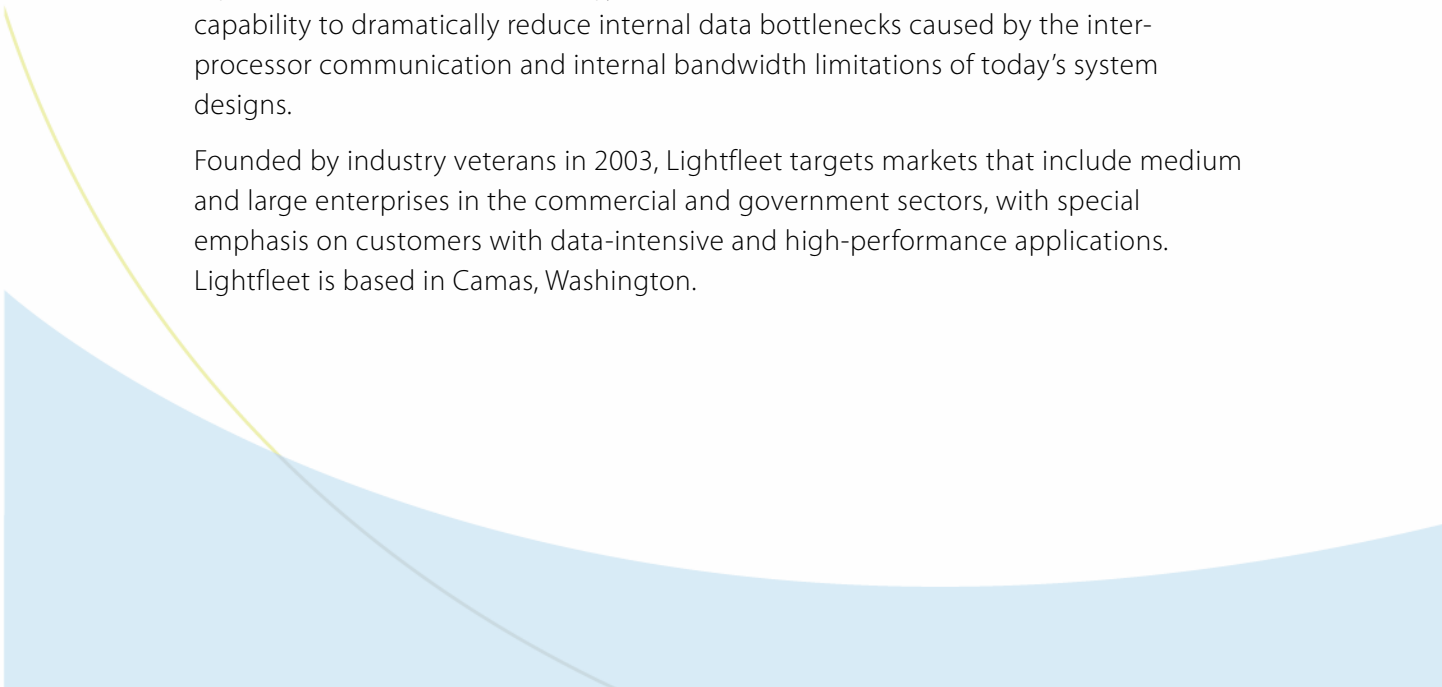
capability to dramatically reduce internal data bottlenecks caused by the interprocessor communication and internal bandwidth limitations of today's system designs.

Founded by industry veterans in 2003, Lightfleet targets markets that include medium and large enterprises in the commercial and government sectors, with special emphasis on customers with data-intensive and high-performance applications. Lightfleet is based in Camas, Washington.